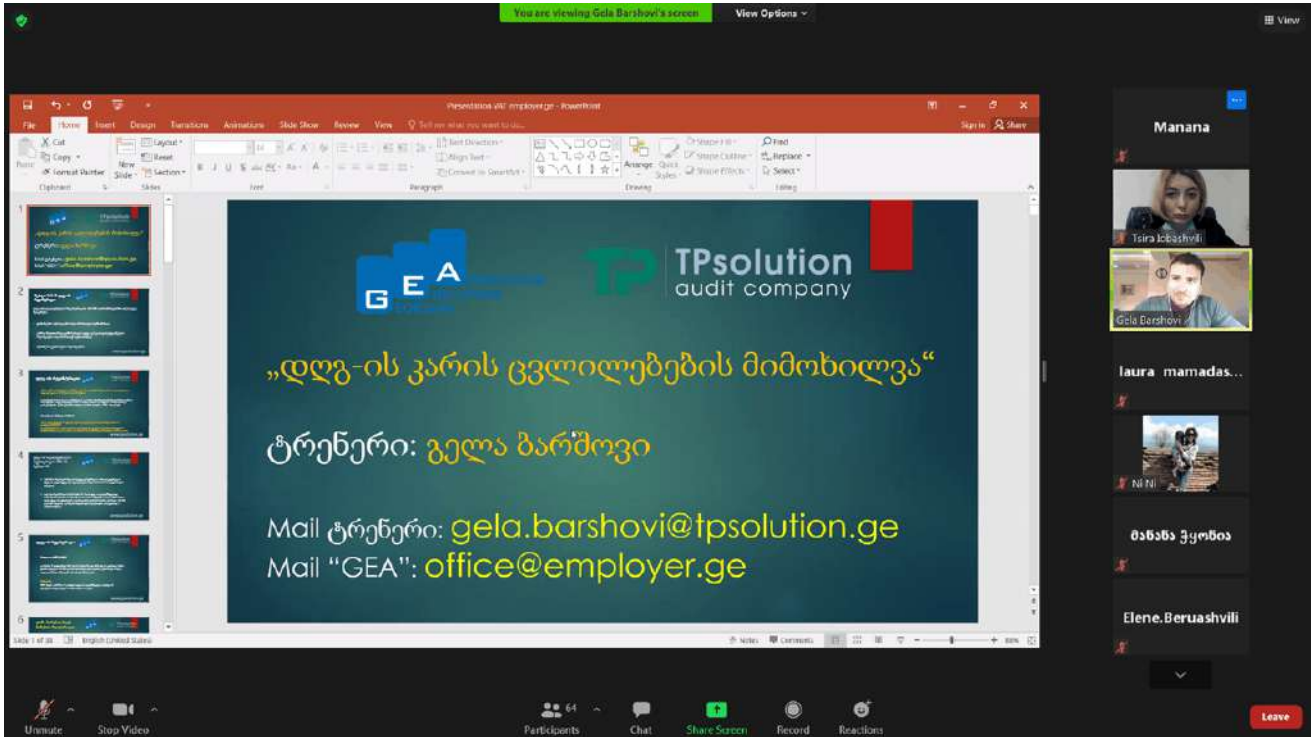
You are viewing Gela Barshovi's screen

View Options

View

Presentation VAT employer.ge - PowerPoint

File Home Insert Design Transitions Animations Slide Show Review View Tell me what you want to do...

Sign in Share

Cut Copy Format Painter Paste Clipboard

New Slide Layout Reset Section Slides

Font

Paragraph

Text Direction Align Text Convert to SmartArt

Drawing

Arrange Quick Styles Shape Fill Shape Outline Shape Effects

Find Replace Select Editing

GEA

TPsolution audit company

„დღგ-ის კარის ცვლილებების მიმოხილვა"

ტრენერი: გელა ბარშოვი

Mail ტრენერი: gela.barshovi@tpsolution.ge
Mail "GEA": office@employer.ge

1 2 3 4 5 6

Slide 1 of 38 English (United States)

Notes Comments 88%

Manana

Tsira Jobashvili

Gela Barshovi

laura mamadas...

Ni Ni

მანანა ჭყონია

Elene.Beruashvili

Unmute Stop Video Participants 64 Chat Share Screen Record Reactions Leave